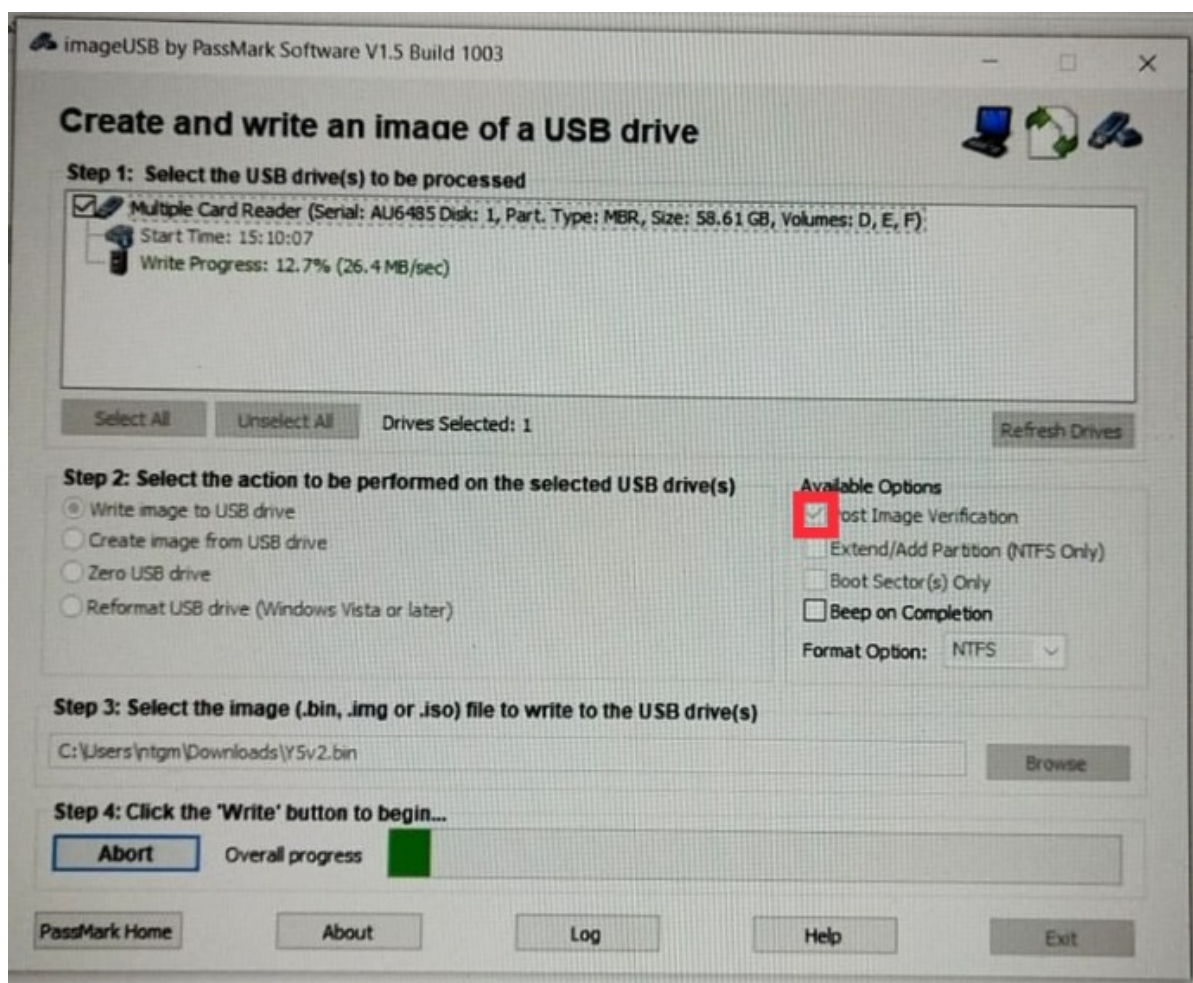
imageUSB by PassMark Software V1.5 Build 1003

Create and write an image of a USB drive

Step 1: Select the USB drive(s) to be processed

Multiple Card Reader (Serial: AU6485 Disk: 1, Part. Type: MBR, Size: 58.61 GB, Volumes: D, E, F)
Start Time: 15:10:07
Write Progress: 12.7% (26.4 MB/sec)

Select All
Unselect All
Drives Selected: 1
Refresh Drives

Step 2: Select the action to be performed on the selected USB drive(s)

Write image to USB drive
Create image from USB drive
Zero USB drive
Reformat USB drive (Windows Vista or later)

Available Options
Post Image Verification
Extend/Add Partition (NTFS Only)
Boot Sector(s) Only
Beep on Completion
Format Option: NTFS

Step 3: Select the image (.bin, .img or .iso) file to write to the USB drive(s)

C:\Users\ntgm\Downloads\Y5v2.bin
Browse

Step 4: Click the 'Write' button to begin...

Abort
Overall progress

PassMark Home
About
Log
Help
Exit